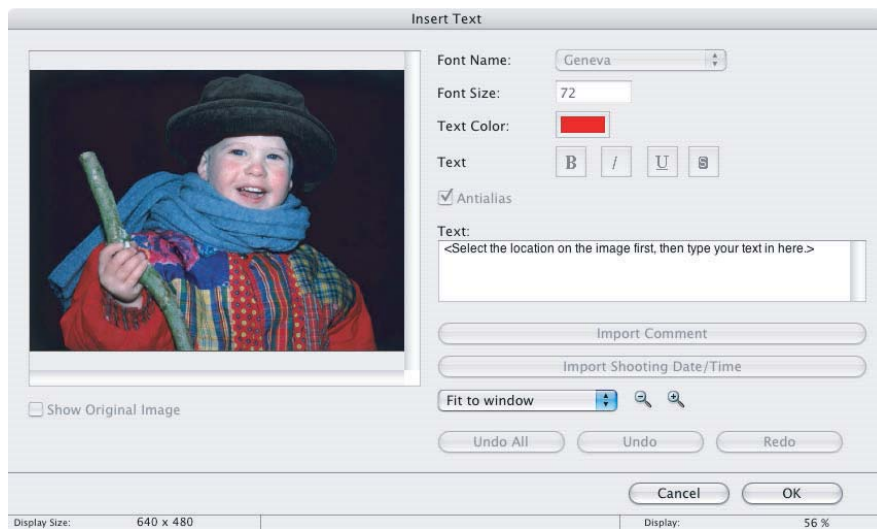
Insert Text

Font Name: Geneva

Font Size: 72

Text Color:

Text B I U S

Antialias

Text:
<Select the location on the image first, then type your text in here.>

Import Comment

Import Shooting Date/Time

Show Original Image

Fit to window

Undo All Undo Redo

Cancel OK

Display Size: 640 x 480 Display: 56 %